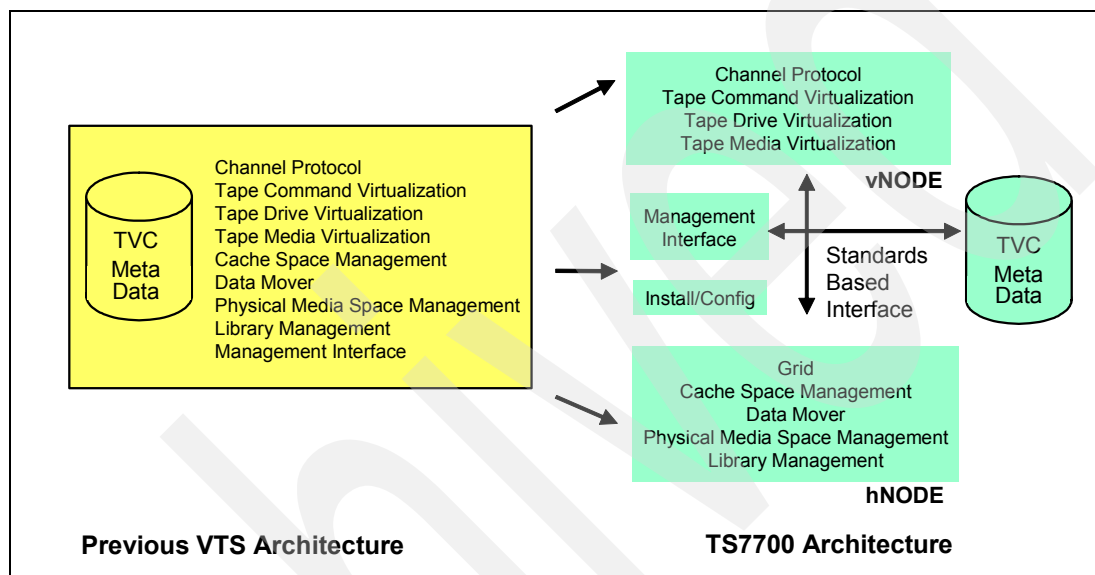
TVC
Meta
Data

Channel Protocol
Tape Command Virtualization
Tape Drive Virtualization
Tape Media Virtualization
Cache Space Management
Data Mover
Physical Media Space Management
Library Management
Management Interface

Channel Protocol
Tape Command Virtualization
Tape Drive Virtualization
Tape Media Virtualization

vNODE

Management Interface

Install/Config

Standards
Based
Interface

TVC
Meta
Data

Grid
Cache Space Management
Data Mover
Physical Media Space Management
Library Management

hNODE

Previous VTS Architecture

TS7700 Architecture